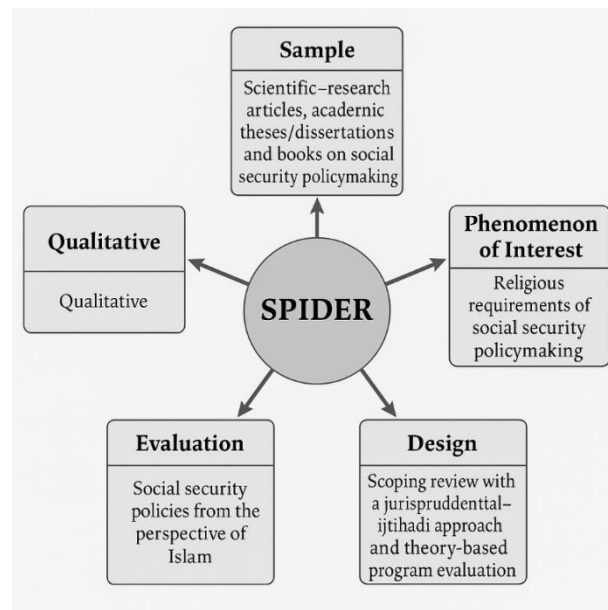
Sample

Scientific–research articles, acadernic theses/dissertations and books on social security policymaking

Qualitative

Qualitative

SPIDER

Phenomenon of Interest

Religious requirements of social security policymaking

Evaluation

Social security policies from the perspective of Islam

Design

Scoping review with a jurispruddenttal–ijtihadi approach and theory-based program evaluation